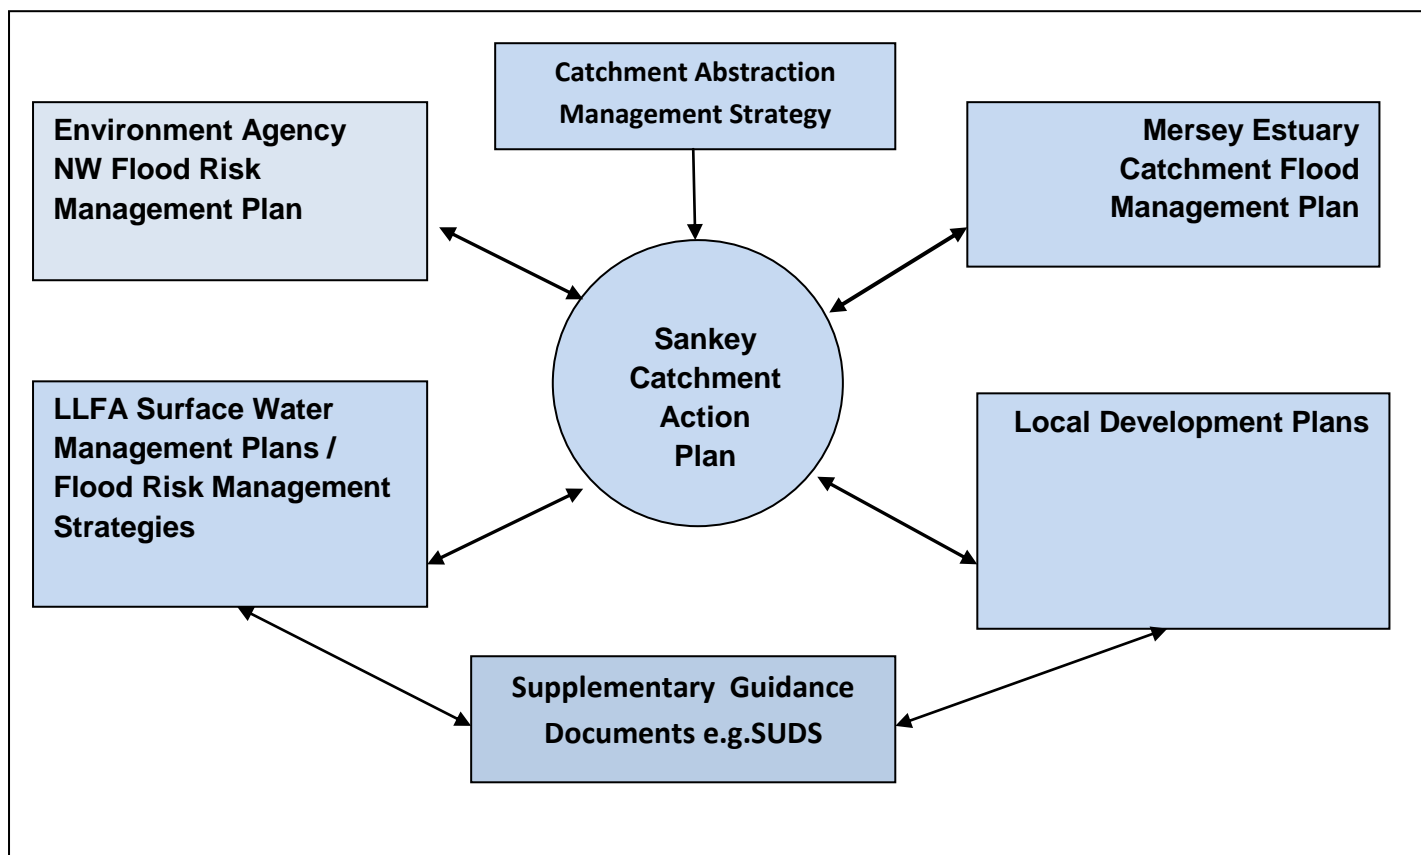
Catchment Abstraction Management Strategy

Environment Agency NW Flood Risk Management Plan

Mersey Estuary Catchment Flood Management Plan

Sankey Catchment Action Plan

LLFA Surface Water Management Plans / Flood Risk Management Strategies

Local Development Plans

Supplementary Guidance Documents e.g.SUDS